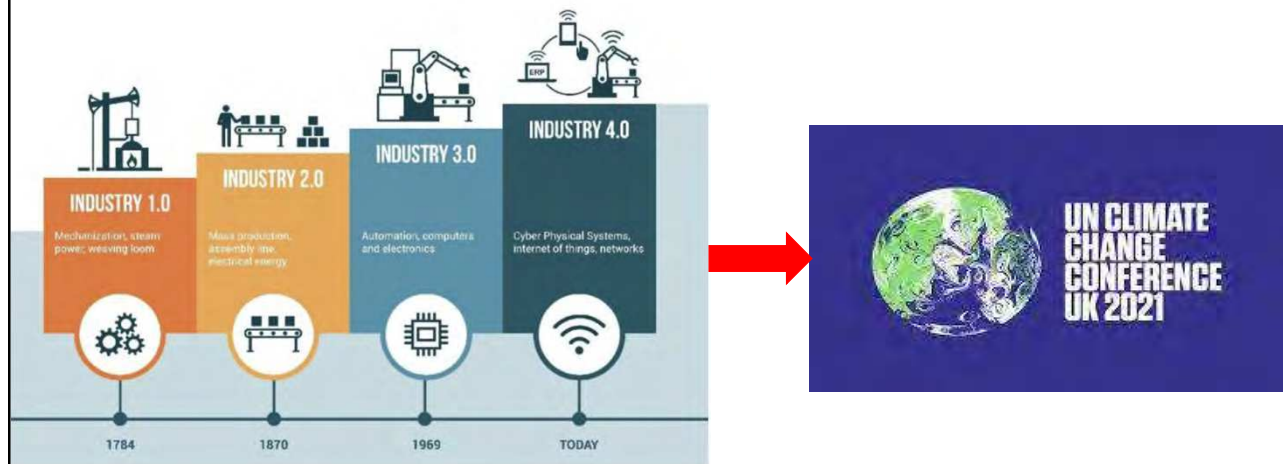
INDUSTRY 1.0
Mechanization, steam power, weaving loom

INDUSTRY 2.0
Mass production, assembly line, electrical energy

INDUSTRY 3.0
Automation, computers and electronics

ERP

INDUSTRY 4.0
Cyber Physical Systems, internet of things, networks

1784
1870
1969
TODAY

UN CLIMATE CHANGE CONFERENCE UK 2021